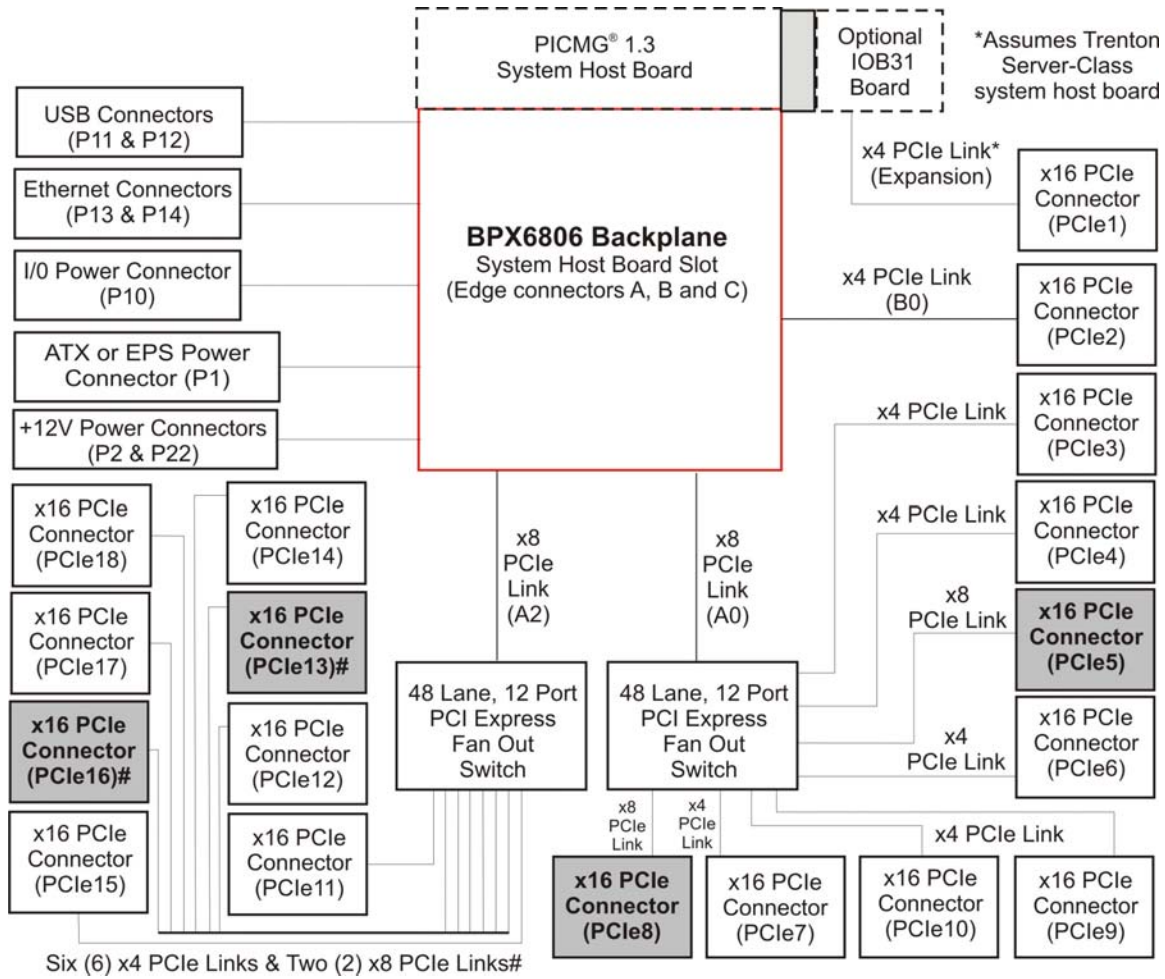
PICMG® 1.3
System Host Board

Optional
IOB31
Board

*Assumes Trenton
Server-Class
system host board

USB Connectors
(P11 & P12)

Ethernet Connectors
(P13 & P14)

I/0 Power Connector
(P10)

ATX or EPS Power
Connector (P1)

+12V Power Connectors
(P2 & P22)

BPX6806 Backplane
System Host Board Slot
(Edge connectors A, B and C)

x4 PCIe Link*
(Expansion)

x16 PCIe
Connector
(PCIe1)

x4 PCIe Link
(B0)

x16 PCIe
Connector
(PCIe2)

x4 PCIe Link

x16 PCIe
Connector
(PCIe3)

x4 PCIe Link

x16 PCIe
Connector
(PCIe4)

x8
PCIe Link

x16 PCIe
Connector
(PCIe5)

x4
PCIe Link

x16 PCIe
Connector
(PCIe6)

x16 PCIe
Connector
(PCIe18)

x16 PCIe
Connector
(PCIe14)

x16 PCIe
Connector
(PCIe17)

x16 PCIe
Connector
(PCIe13)#

x16 PCIe
Connector
(PCIe16)#

x16 PCIe
Connector
(PCIe12)

x16 PCIe
Connector
(PCIe15)

x16 PCIe
Connector
(PCIe11)

x8
PCIe
Link
(A2)

x8
PCIe
Link
(A0)

48 Lane, 12 Port
PCI Express
Fan Out
Switch

48 Lane, 12 Port
PCI Express
Fan Out
Switch

x8
PCIe
Link

x4
PCIe
Link

x4 PCIe Link

x16 PCIe
Connector
(PCIe8)

x16 PCIe
Connector
(PCIe7)

x16 PCIe
Connector
(PCIe10)

x16 PCIe
Connector
(PCIe9)

Six (6) x4 PCIe Links & Two (2) x8 PCIe Links#